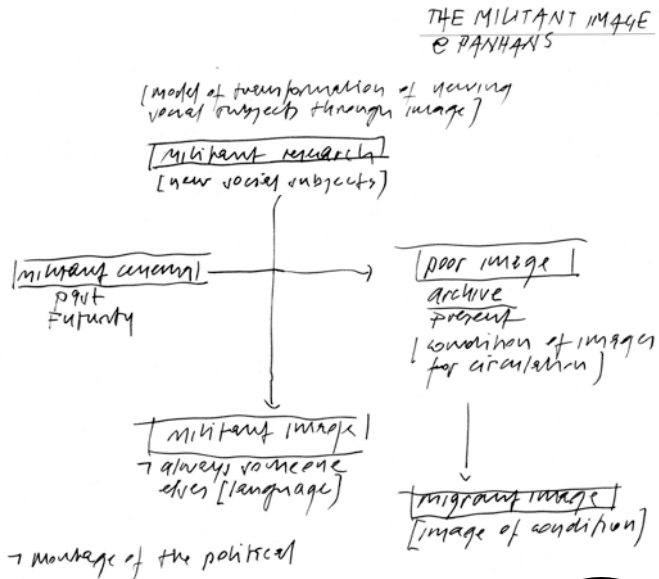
THE MILITANT IMAGE
e PANHANS

[model of transformation of viewing social subjects through image]

[militant research]
[new social subjects]

[militant cinema]
past
Futurity

[poor image]
archive
present
[condition of images for circulation]

[militant image]
→ always someone else's [language]

[migrant image]
[image of condition]

→ montage of the political